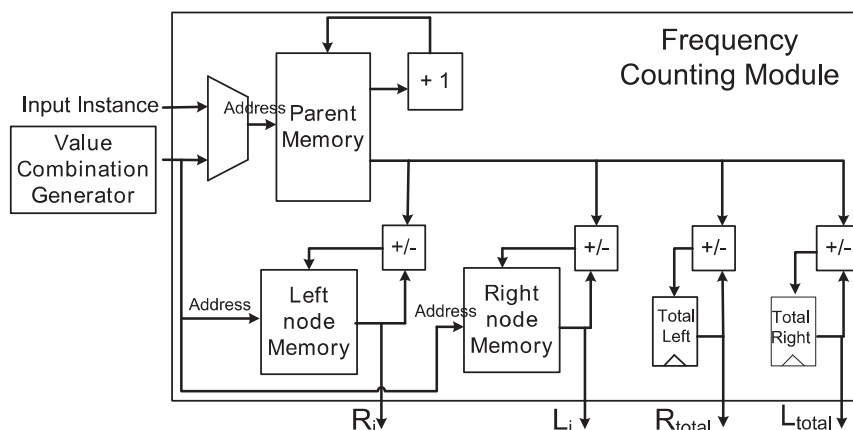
Frequency Counting Module

Input Instance

Value Combination Generator

Address

Parent Memory

+ 1

+/-

+/-

+/-

+/-

Address

Left node Memory

Address

Right node Memory

Total Left

Total Right

$R_i$

$L_i$

$R_{total}$

$L_{total}$